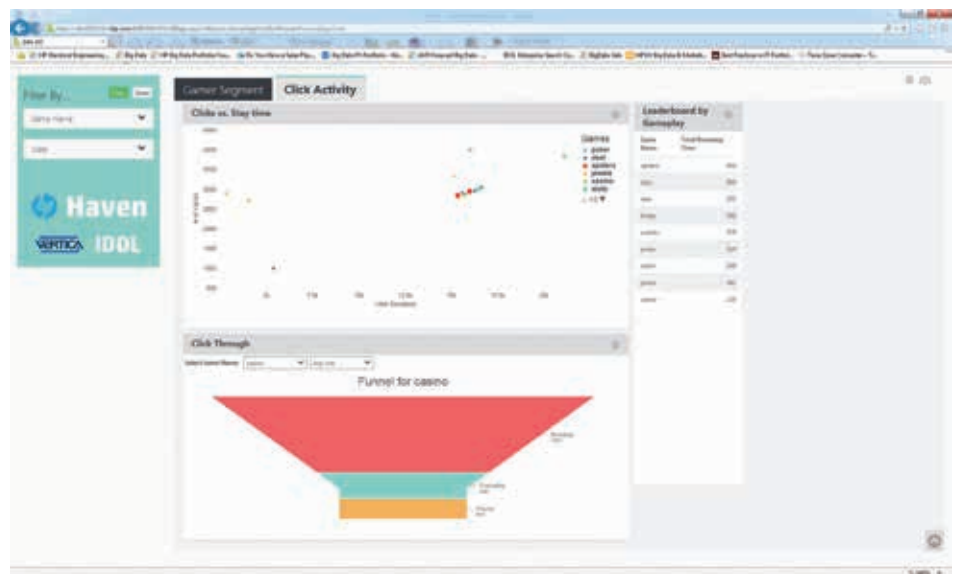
Filter By...

Game Name

Date

Haven

VERTICA IDOL

Gamer Segment

Click Activity

Clicks vs. Stay time

Games

poker

dealt

spiders

jewels

casino

slots

1/2

User Duration

Leaderboard by Gameplay

Game Name

Total Browsing Time

Click Through

Select Game Name

Funnel for casino